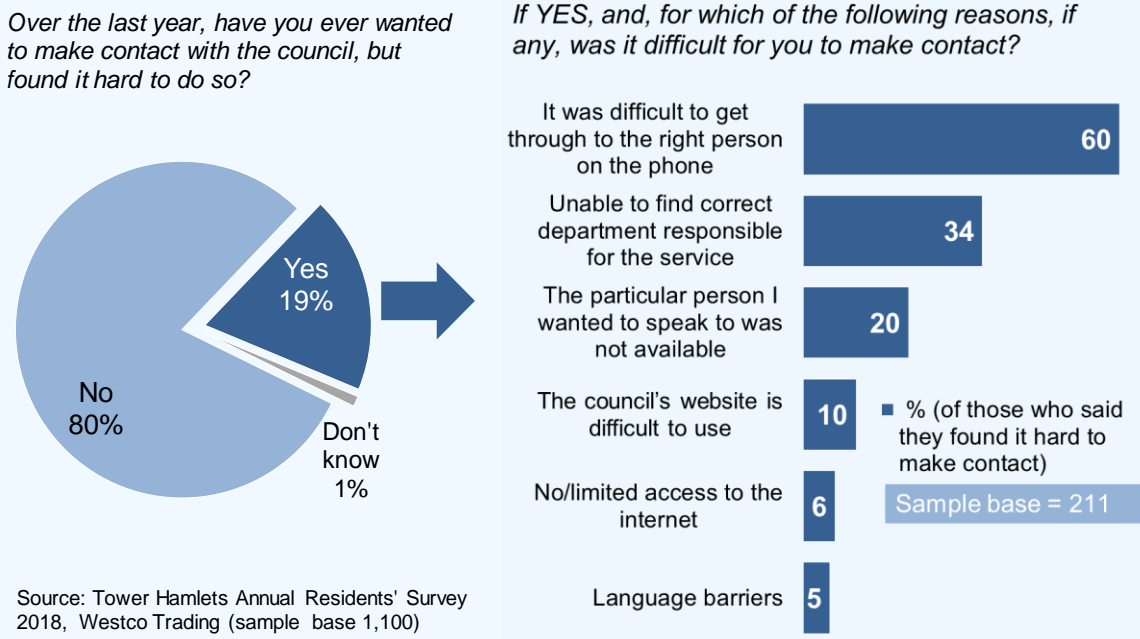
Over the last year, have you ever wanted to make contact with the council, but found it hard to do so?

Yes 19%

No 80%

Don't know 1%

Source: Tower Hamlets Annual Residents' Survey 2018, Westco Trading (sample base 1,100)

If YES, and, for which of the following reasons, if any, was it difficult for you to make contact?

| Reason | % |
|---|---|
| It was difficult to get through to the right person on the phone | 60 |
| Unable to find correct department responsible for the service | 34 |
| The particular person I wanted to speak to was not available | 20 |
| The council's website is difficult to use | 10 |
| No/limited access to the internet | 6 |
| Language barriers | 5 |

% (of those who said they found it hard to make contact)

Sample base = 211